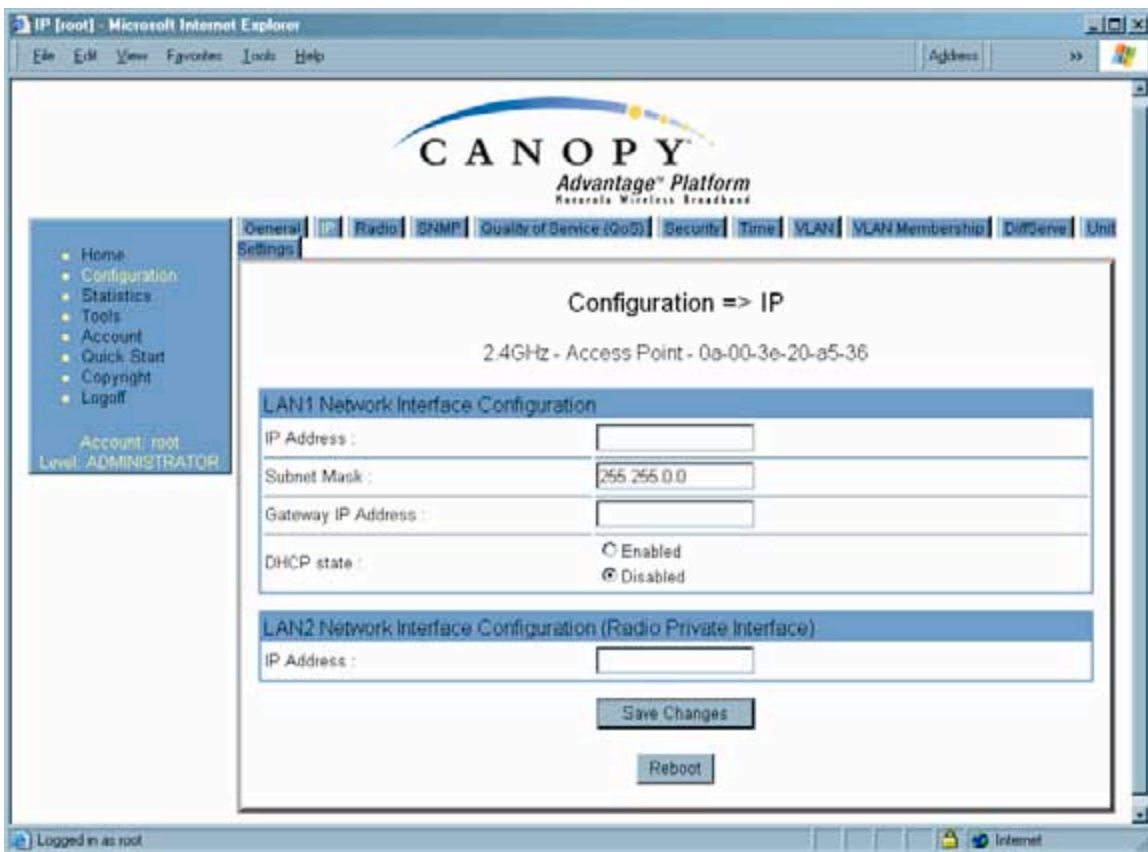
IP [root] - Microsoft Internet Explorer

File Edit View Favorites Tools Help

Address

CANOPY

Advantage™ Platform

Motorola Wireless Broadband

General IP Radio SNMP Quality of Service (QoS) Security Time VLAN VLAN Membership DiffServe Unit Settings

- Home
- Configuration
- Statistics
- Tools
- Account
- Quick Start
- Copyright
- Logoff

Account: root
Level: ADMINISTRATOR

Configuration => IP

2.4GHz - Access Point - 0a-00-3e-20-a5-36

LAN1 Network Interface Configuration

| | |
|---|---|
| IP Address : | |
| Subnet Mask : | 255.255.0.0 |
| Gateway IP Address : | |
| DHCP state : | Enabled Disabled |

LAN2 Network Interface Configuration (Radio Private Interface)

| | |
|---|---|
| IP Address : | |

Save Changes

Reboot

Logged in as root

Internet